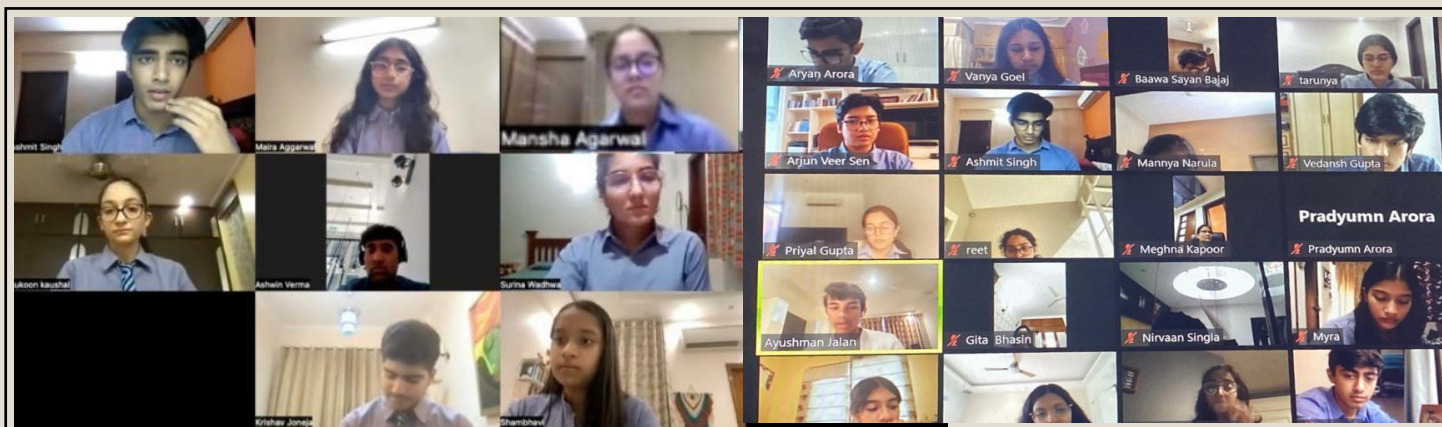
ashmit Singh
Maira Aggarwal
Mansha Agarwal
ukoon kaushal
Ashwin Verma
Surina Wadhwa
Krishav Joneja
Shambhavi

Aryan Arora
Vanya Goel
Baawa Sayan Bajaj
tarunya
Arjun Veer Sen
Ashmit Singh
Mannya Narula
Vedansh Gupta
Priyal Gupta
reet
Meghna Kapoor
Pradyumn Arora
Pradyumn Arora
Ayushman Jalan
Gita Bhasin
Nirvaan Singla
Myra